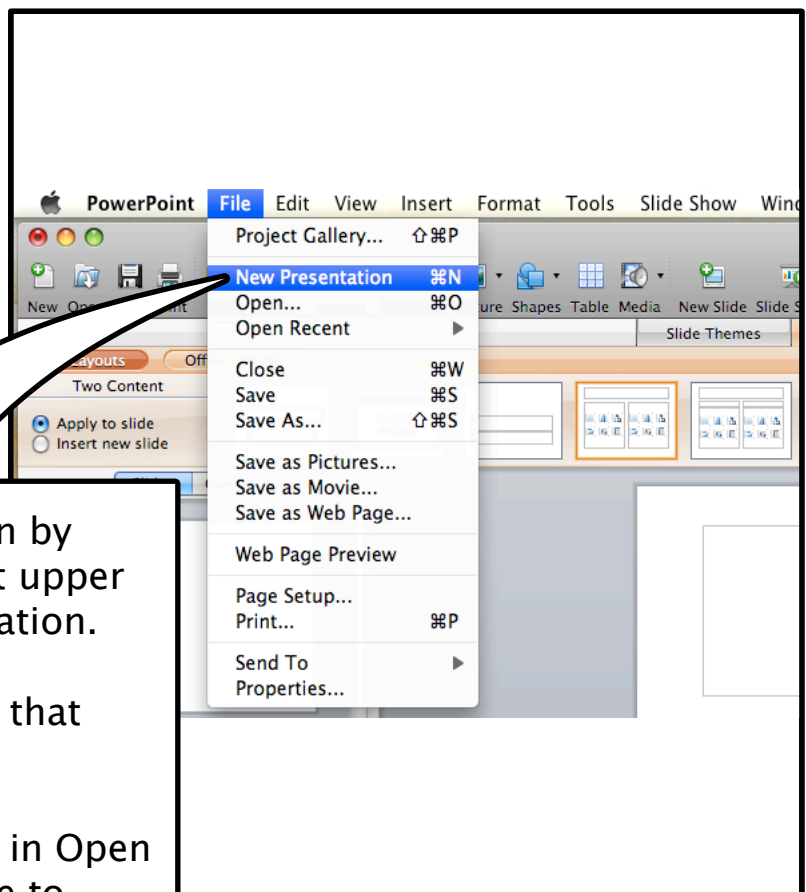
PowerPoint File Edit View Insert Format Tools Slide Show Wind

New Ope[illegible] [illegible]nt

ure Shapes Table Media New Slide Slide S

Slide Themes

Layouts Off

Two Content

Apply to slide
Insert new slide

Project Gallery... ⇧⌘P
New Presentation ⌘N
Open... ⌘O
Open Recent ▶
Close ⌘W
Save ⌘S
Save As... ⇧⌘S
Save as Pictures...
Save as Movie...
Save as Web Page...
Web Page Preview
Page Setup...
Print... ⌘P
Send To ▶
Properties...

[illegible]n by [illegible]t upper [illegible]ation.

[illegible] that

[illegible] in Open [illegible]e to